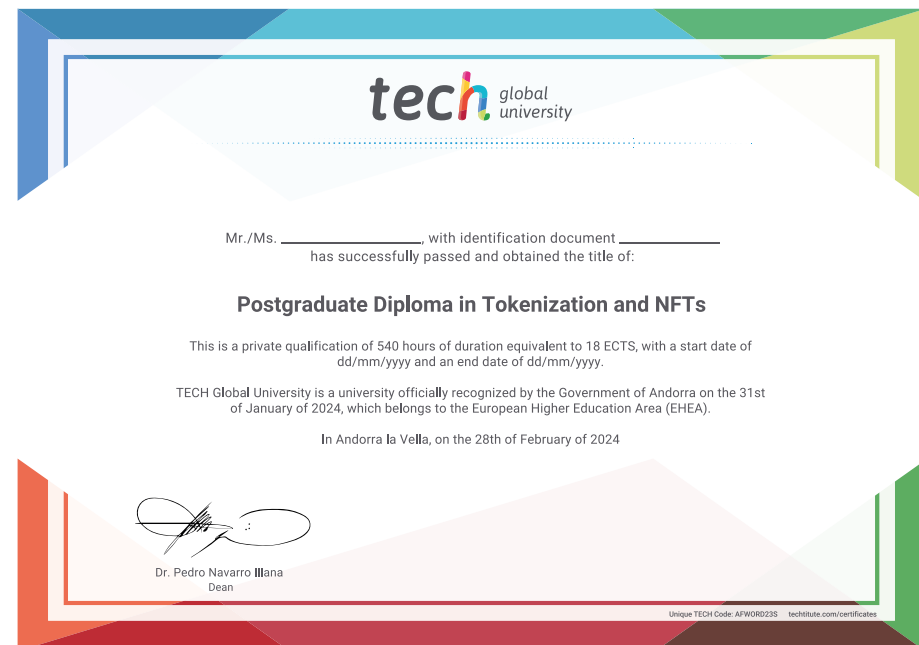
tech global university

Mr./Ms. ____________________, with identification document ______________
has successfully passed and obtained the title of:

Postgraduate Diploma in Tokenization and NFTs

This is a private qualification of 540 hours of duration equivalent to 18 ECTS, with a start date of dd/mm/yyyy and an end date of dd/mm/yyyy.

TECH Global University is a university officially recognized by the Government of Andorra on the 31st of January of 2024, which belongs to the European Higher Education Area (EHEA).

In Andorra la Vella, on the 28th of February of 2024

Dr. Pedro Navarro Illana
Dean

Unique TECH Code: AFWORD23S techtitute.com/certificates